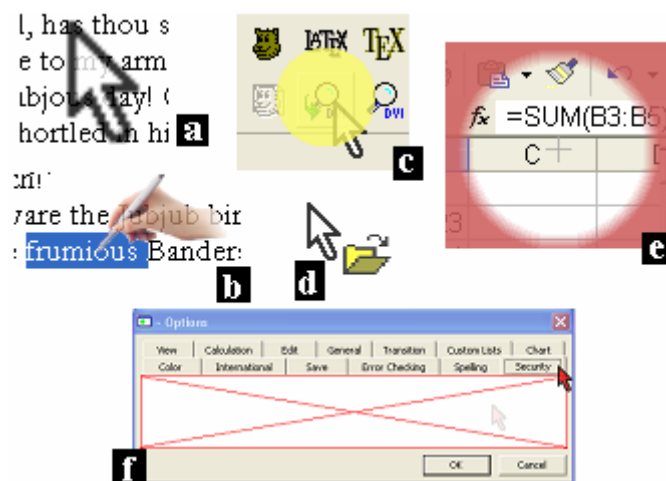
l, has thou s
e to my arm
ubjous day! (
hortled in hi
a

cri!
ware the Jubjub bir
frumious Bander:
b

LATEX TEX
DVI
c

d

fx =SUM(B3:B5
C
e

- Options
View | Calculation | Edit | General | Transition | Custom Lists | Chart
Color | International | Save | Error Checking | Spelling | Security
OK | Cancel
f